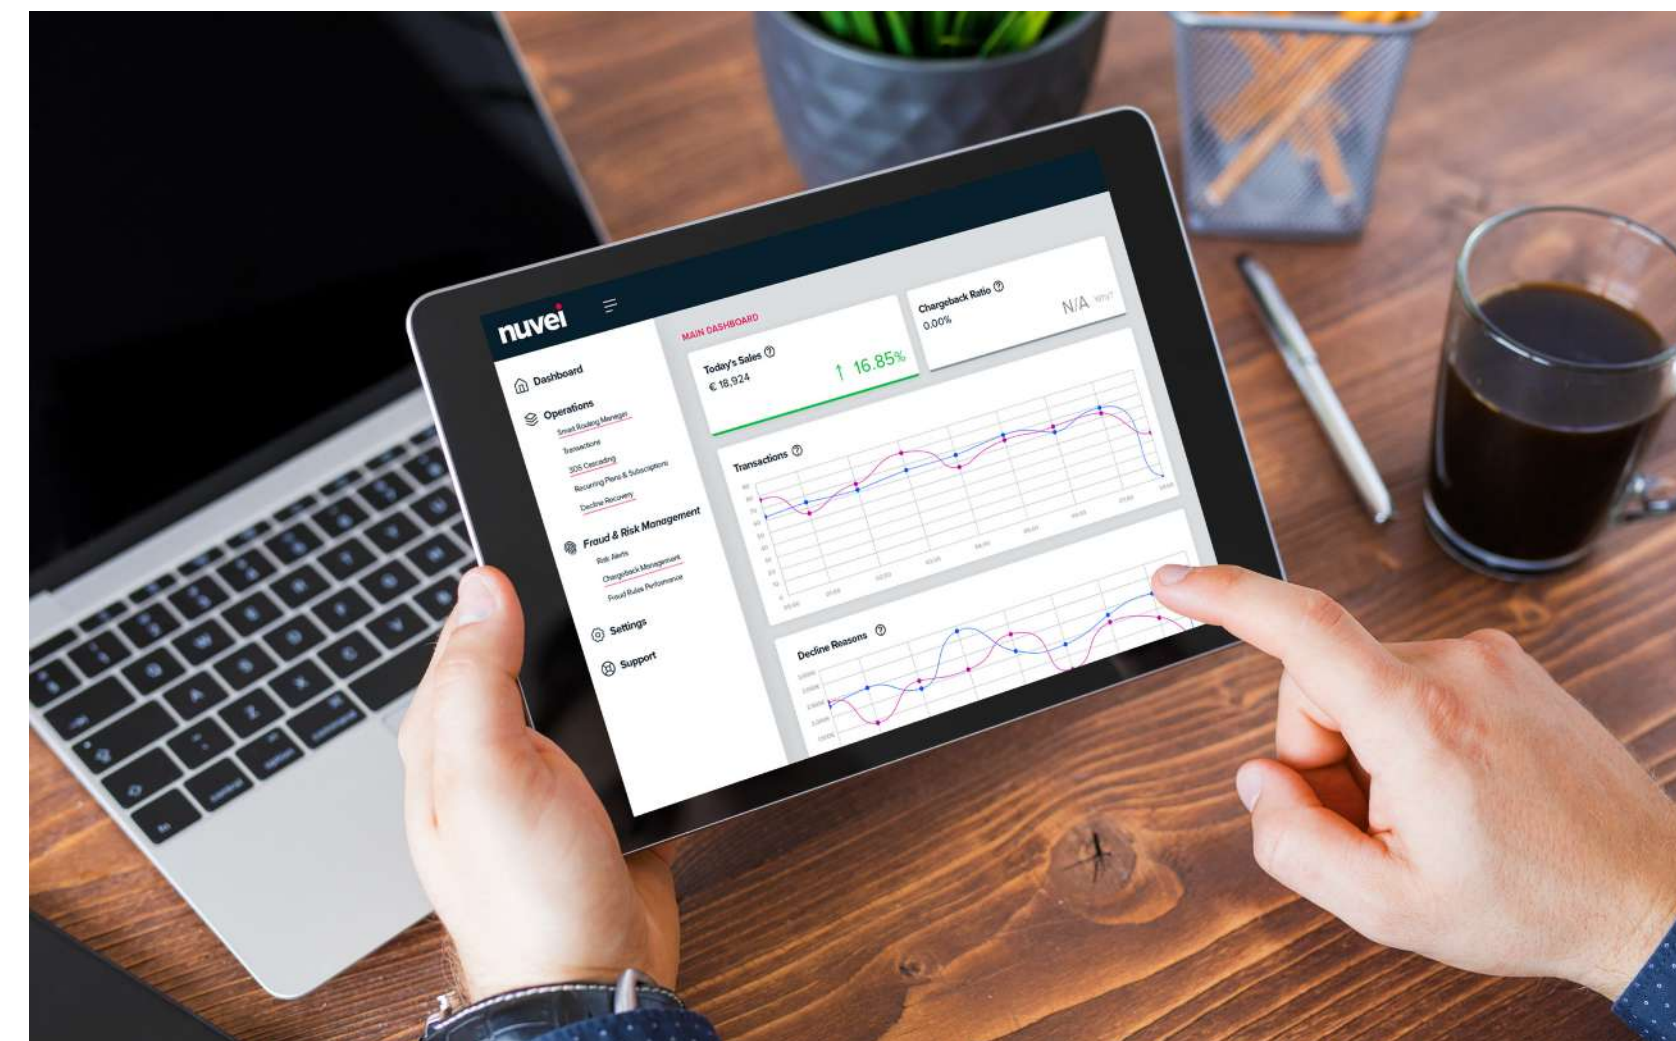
nuvei

Dashboard

Operations

Smart Routing Manager

Transactions

3DS Cascading

Recurring Plans & Subscriptions

Decline Recovery

Fraud & Risk Management

Risk Alerts

Chargeback Management

Fraud Rules Performance

Settings

Support

MAIN DASHBOARD

Today's Sales

€ 18,924

↑ 16.85%

Chargeback Ratio

0.00%

N/A

Transactions

Decline Reasons